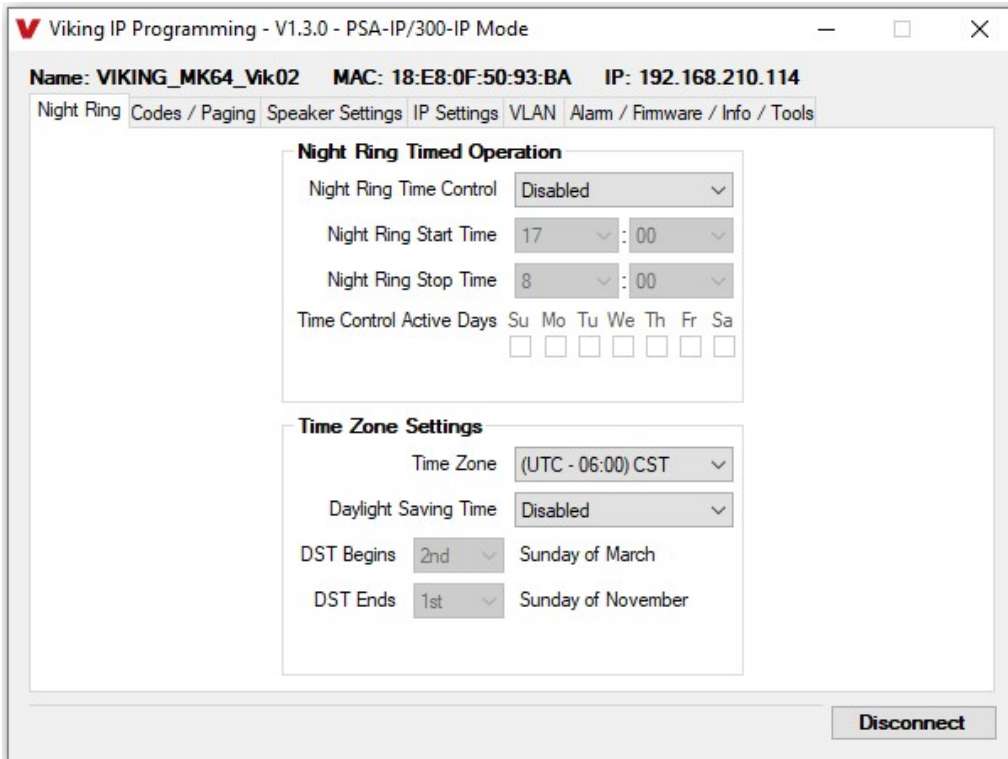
V Viking IP Programming - V1.3.0 - PSA-IP/300-IP Mode

Name: VIKING_MK64_Vik02 MAC: 18:E8:0F:50:93:BA IP: 192.168.210.114

Night Ring | Codes / Paging | Speaker Settings | IP Settings | VLAN | Alarm / Firmware / Info / Tools

Night Ring Timed Operation

Night Ring Time Control: Disabled

Night Ring Start Time: 17 : 00

Night Ring Stop Time: 8 : 00

Time Control Active Days: Su Mo Tu We Th Fr Sa

Time Zone Settings

Time Zone: (UTC - 06:00) CST

Daylight Saving Time: Disabled

DST Begins: 2nd Sunday of March

DST Ends: 1st Sunday of November

Disconnect